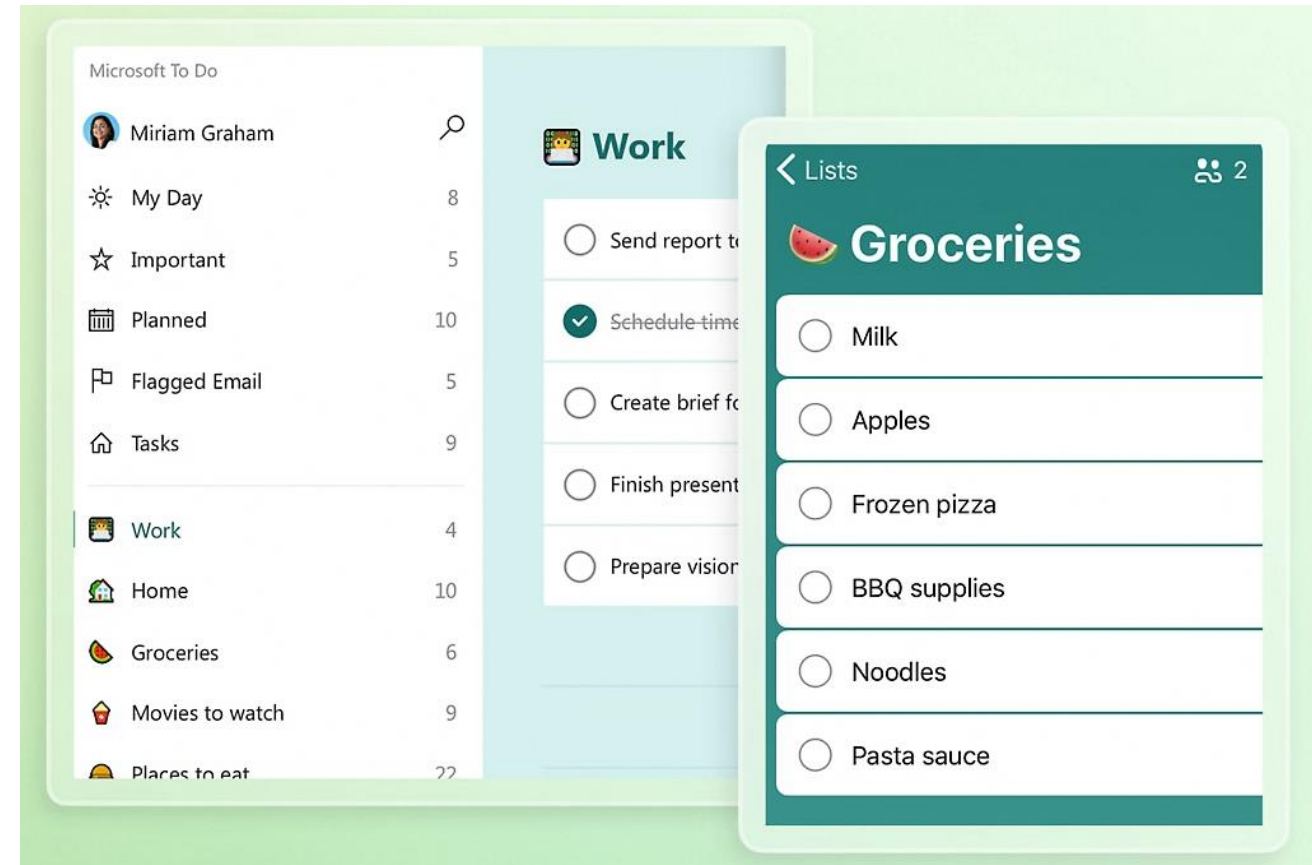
Microsoft To Do

Miriam Graham

My Day 8

Important 5

Planned 10

Flagged Email 5

Tasks 9

Work 4

Home 10

Groceries 6

Movies to watch 9

Places to eat 22

Work

Send report t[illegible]

~~Schedule time~~

Create brief f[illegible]

Finish present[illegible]

Prepare vision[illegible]

Lists

2

Groceries

Milk

Apples

Frozen pizza

BBQ supplies

Noodles

Pasta sauce